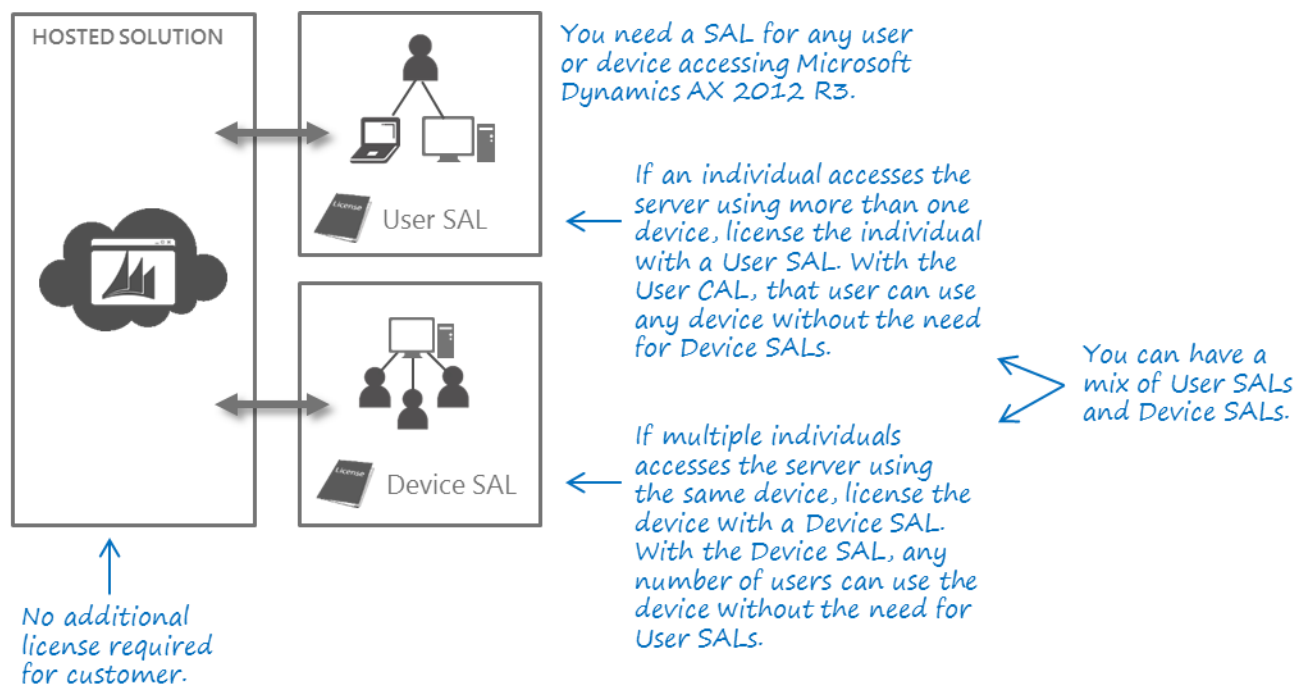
HOSTED SOLUTION

License

User SAL

License

Device SAL

You need a SAL for any user or device accessing Microsoft Dynamics AX 2012 R3.

If an individual accesses the server using more than one device, license the individual with a User SAL. With the User CAL, that user can use any device without the need for Device SALs.

You can have a mix of User SALs and Device SALs.

If multiple individuals accesses the server using the same device, license the device with a Device SAL. With the Device SAL, any number of users can use the device without the need for User SALs.

No additional license required for customer.